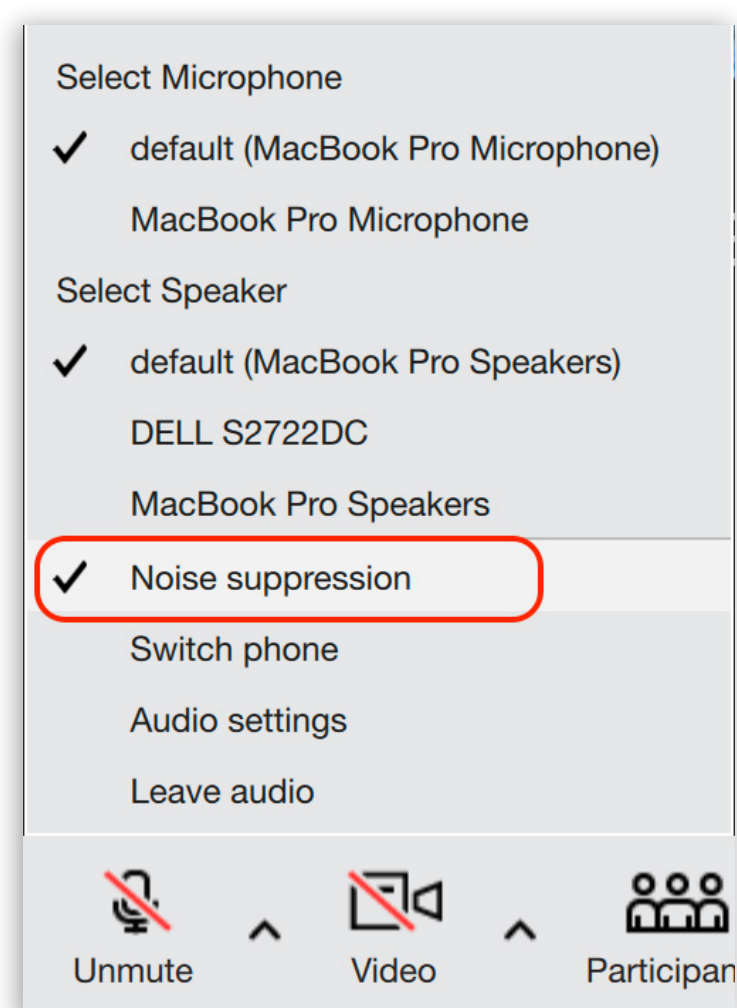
Select Microphone

✓ default (MacBook Pro Microphone)

MacBook Pro Microphone

Select Speaker

✓ default (MacBook Pro Speakers)

DELL S2722DC

MacBook Pro Speakers

✓ Noise suppression

Switch phone

Audio settings

Leave audio

Unmute

Video

Participan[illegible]